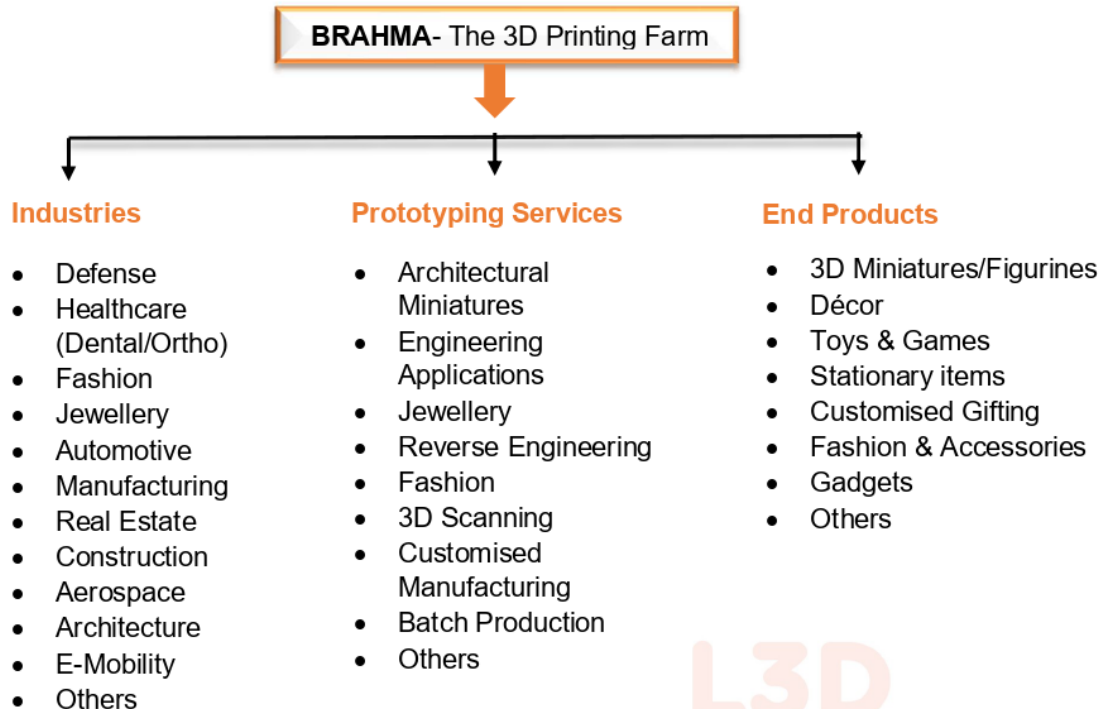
**BRAHMA**- The 3D Printing Farm

Industries

- Defense
- Healthcare (Dental/Ortho)
- Fashion
- Jewellery
- Automotive
- Manufacturing
- Real Estate
- Construction
- Aerospace
- Architecture
- E-Mobility
- Others

Prototyping Services

- Architectural Miniatures
- Engineering Applications
- Jewellery
- Reverse Engineering
- Fashion
- 3D Scanning
- Customised Manufacturing
- Batch Production
- Others

End Products

- 3D Miniatures/Figurines
- Décor
- Toys & Games
- Stationary items
- Customised Gifting
- Fashion & Accessories
- Gadgets
- Others

L3D